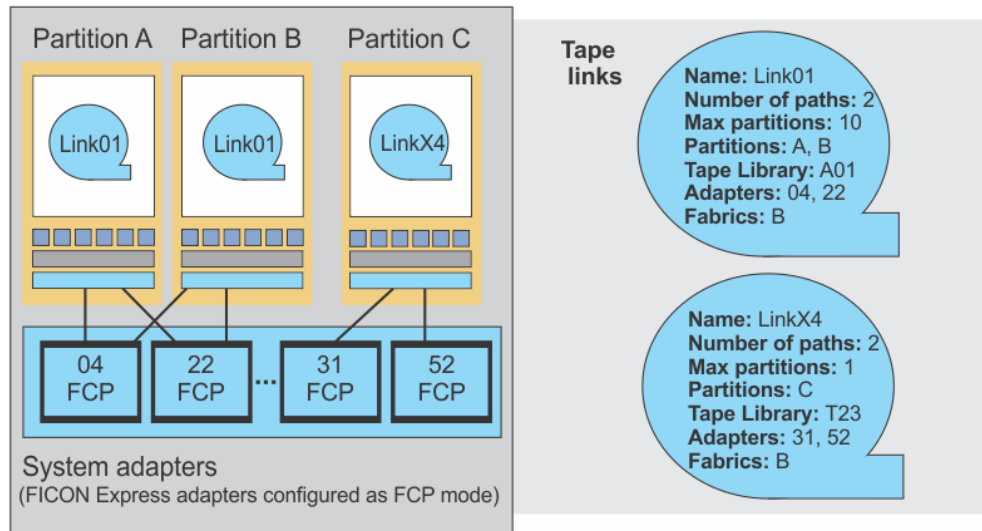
Partition A Partition B Partition C

Link01

Link01

LinkX4

04 FCP

22 FCP

...

31 FCP

52 FCP

System adapters
(FICON Express adapters configured as FCP mode)

Tape links

**Name:** Link01
**Number of paths:** 2
**Max partitions:** 10
**Partitions:** A, B
**Tape Library:** A01
**Adapters:** 04, 22
**Fabrics:** B

**Name:** LinkX4
**Number of paths:** 2
**Max partitions:** 1
**Partitions:** C
**Tape Library:** T23
**Adapters:** 31, 52
**Fabrics:** B